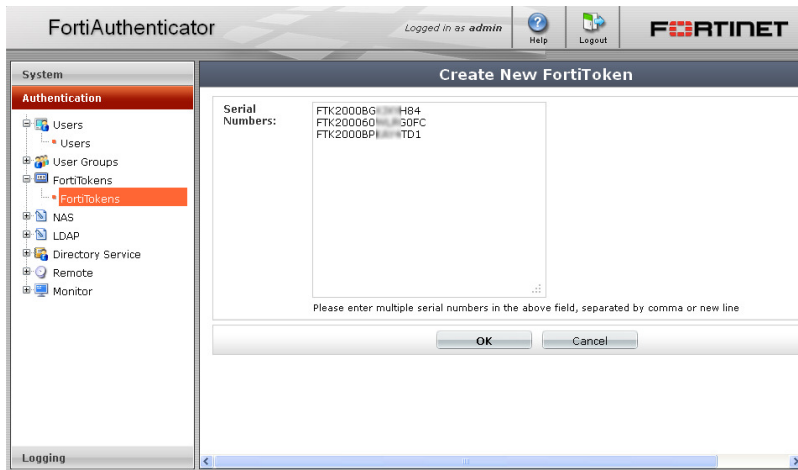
FortiAuthenticator

Logged in as admin

Help

Logout

FURTINET

System

Authentication

Users

Users

User Groups

FortiTokens

FortiTokens

NAS

LDAP

Directory Service

Remote

Monitor

Logging

Create New FortiToken

Serial Numbers:

FTK2000BG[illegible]H84
FTK200060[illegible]G0FC
FTK2000BP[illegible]TD1

Please enter multiple serial numbers in the above field, separated by comma or new line

OK

Cancel